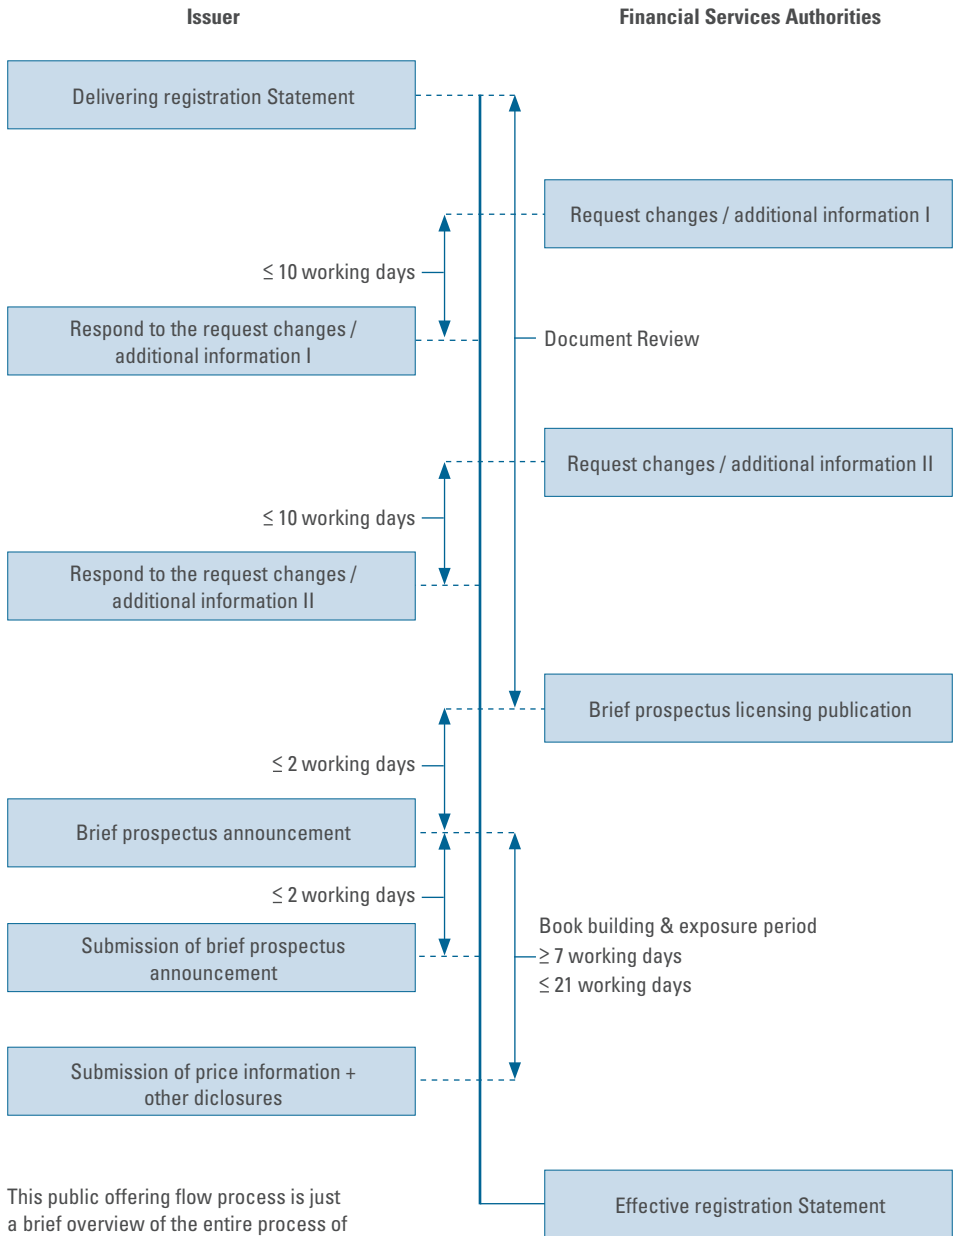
Issuer

Financial Services Authorities

Delivering registration Statement

Request changes / additional information I

$\leq$ 10 working days

Respond to the request changes / additional information I

Document Review

Request changes / additional information II

$\leq$ 10 working days

Respond to the request changes / additional information II

Brief prospectus licensing publication

$\leq$ 2 working days

Brief prospectus announcement

$\leq$ 2 working days

Submission of brief prospectus announcement

Book building & exposure period
$\geq$ 7 working days
$\leq$ 21 working days

Submission of price information + other diclosures

This public offering flow process is just a brief overview of the entire process of

Effective registration Statement